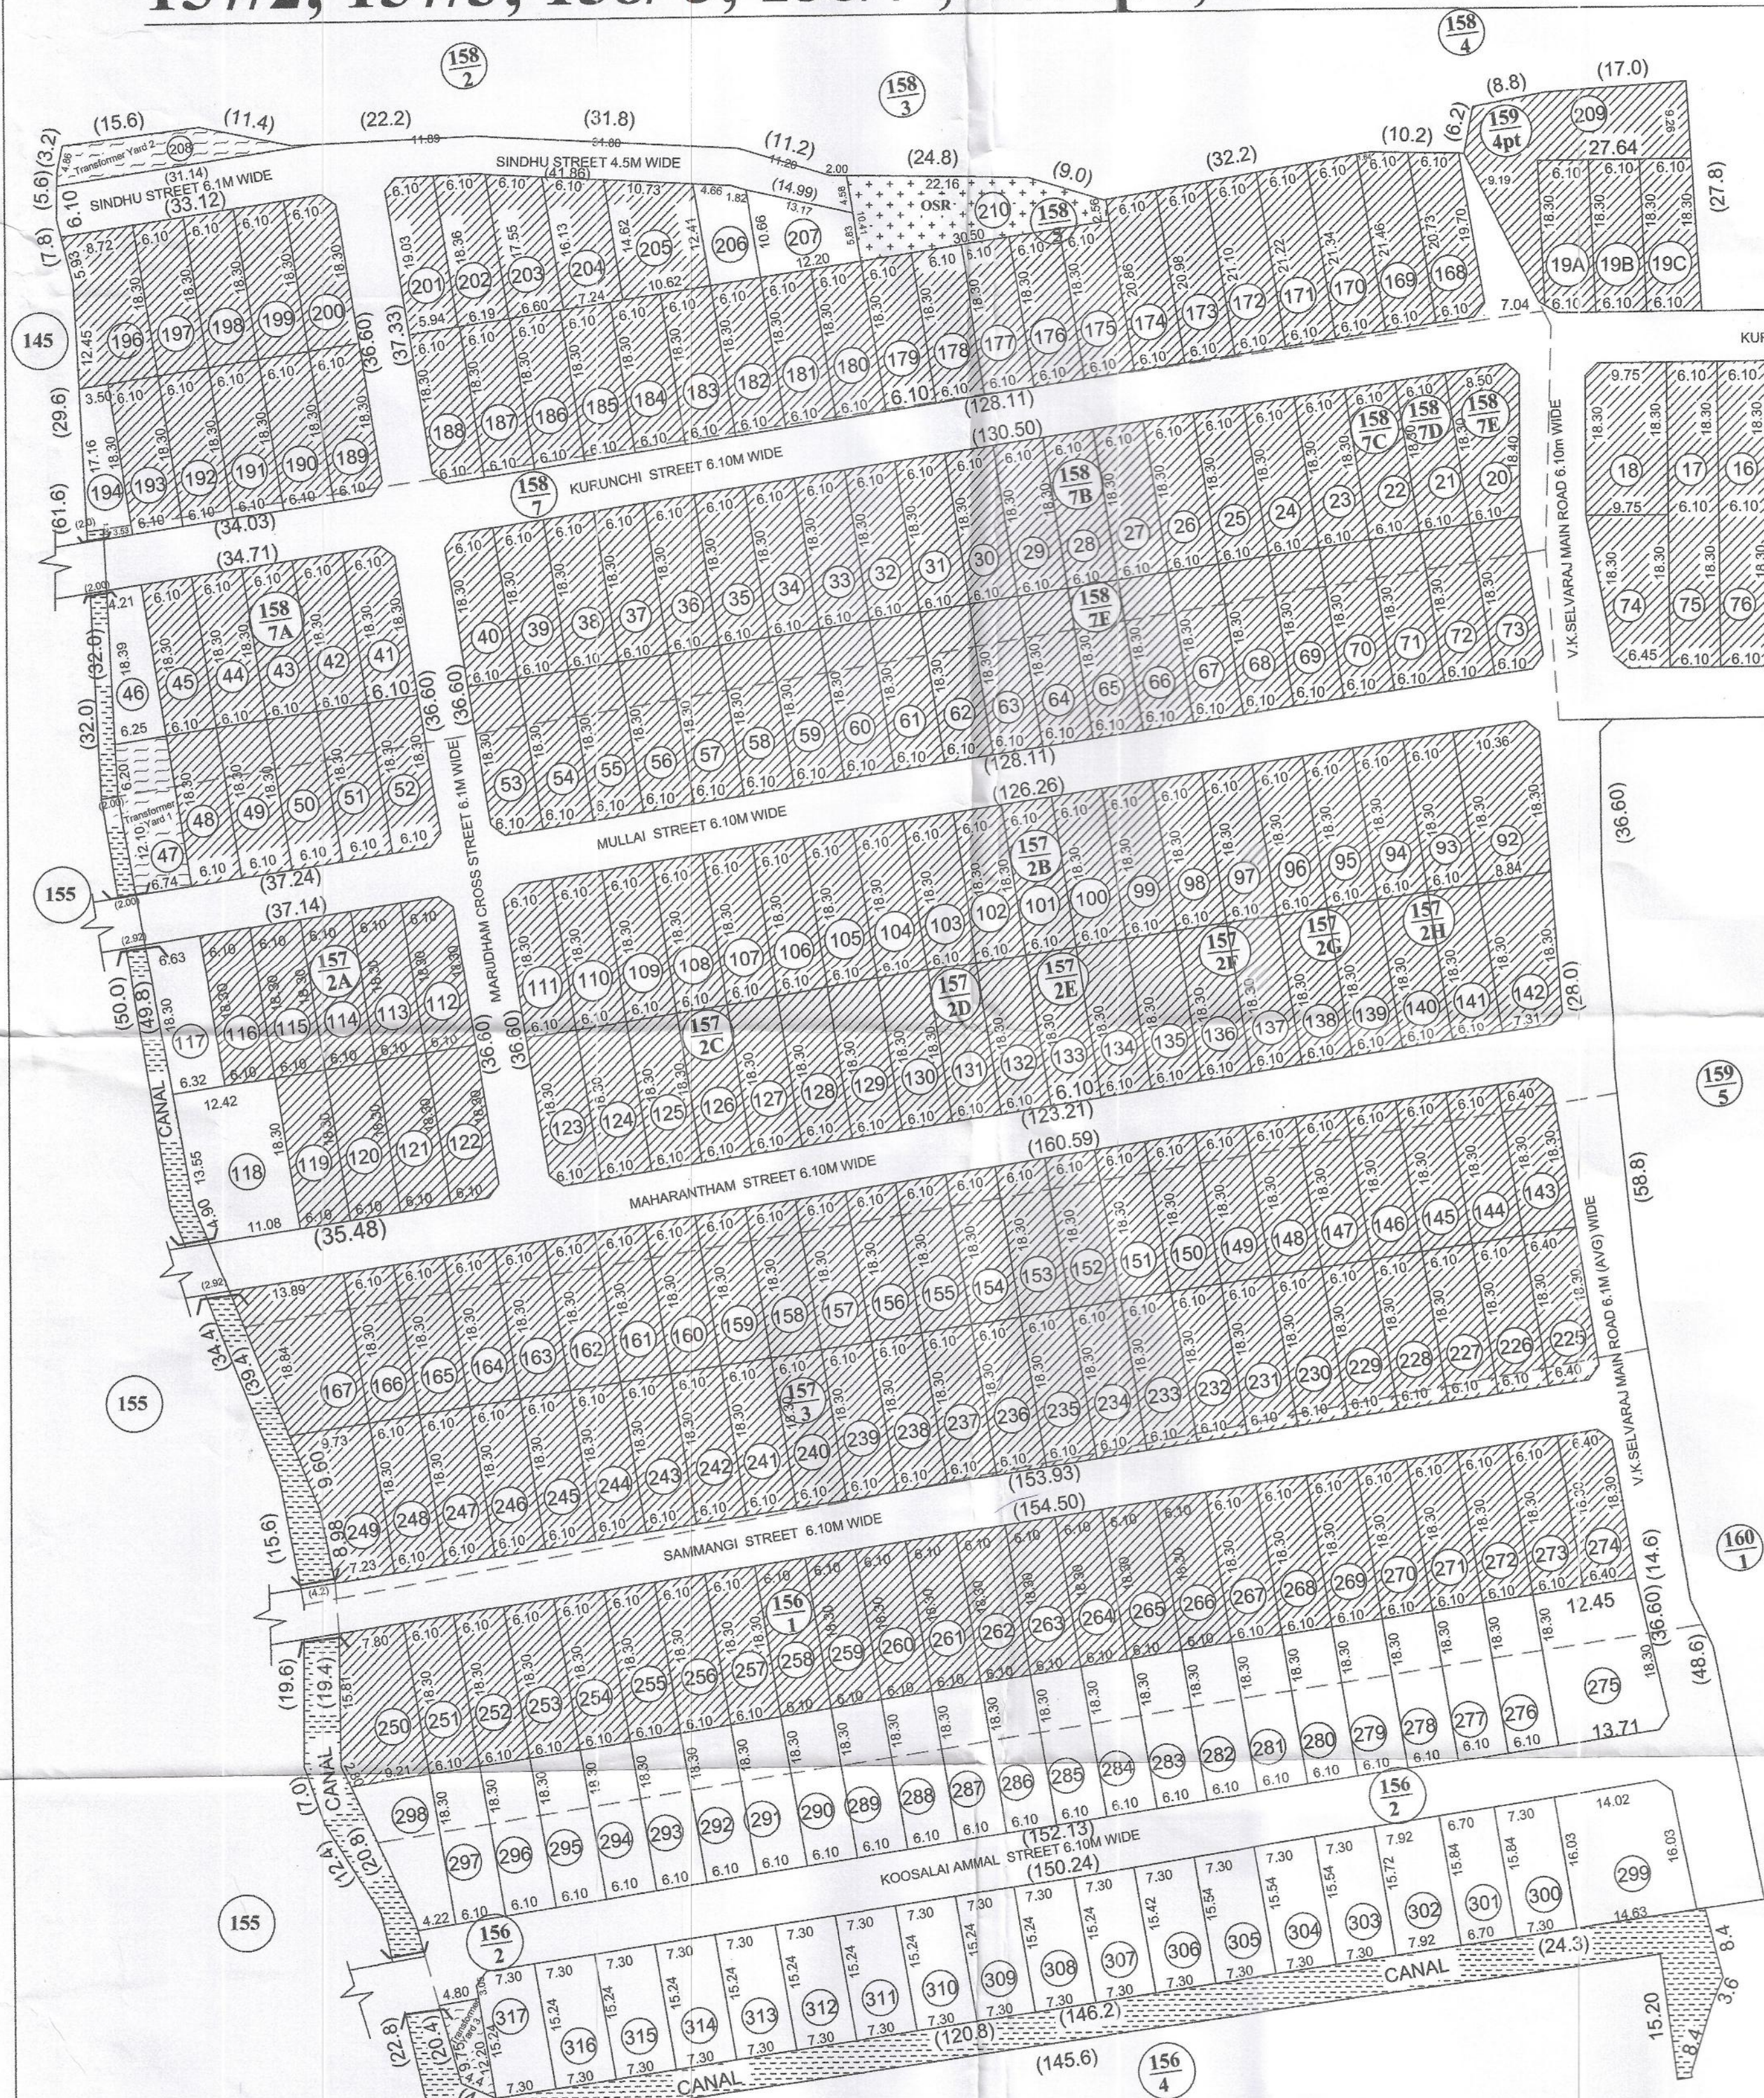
$\frac{158}{2}$ $\frac{158}{3}$ $\frac{158}{4}$ $\frac{159}{4pt}$

SINDHU STREET 4.5M WIDE

SINDHU STREET 6.1M WIDE

Transformer Yard 2

OSR

KURUNCHI STREET 6.10M WIDE

MULLAI STREET 6.10M WIDE

MARUDHAM CROSS STREET 6.1M WIDE

MAHARANTHAM STREET 6.10M WIDE

SAMMANGI STREET 6.10M WIDE

KOOSALAI AMMAL STREET 6.10M WIDE

V.K.SELVARAJ MAIN ROAD 6.10M WIDE

V.K.SELVARAJ MAIN ROAD 6.1M (AVG) WIDE

Transformer Yard 1

CANAL

CANAL

CANAL

CANAL

145

155

155

155

$\frac{158}{7}$ $\frac{158}{7A}$ $\frac{158}{7B}$ $\frac{158}{7C}$ $\frac{158}{7D}$ $\frac{158}{7E}$ $\frac{158}{7F}$ $\frac{158}{5}$

$\frac{157}{2A}$ $\frac{157}{2B}$ $\frac{157}{2C}$ $\frac{157}{2D}$ $\frac{157}{2E}$ $\frac{157}{2F}$ $\frac{157}{2G}$ $\frac{157}{2H}$ $\frac{157}{3}$

$\frac{156}{1}$ $\frac{156}{2}$ $\frac{156}{2}$ $\frac{156}{4}$

$\frac{159}{5}$ $\frac{160}{1}$

(15.6) (11.4) (22.2) (31.8) (11.2) (24.8) (9.0) (32.2) (10.2) (6.2) (8.8) (17.0) (14.99) (31.14) (33.12) (41.86) (27.8) (5.6) (3.2) (7.8) (29.6) (61.6) (34.03) (34.71) (32.0) (32.0) (37.24) (37.14) (37.33) (36.60) (36.60) (36.60) (128.11) (130.50) (128.11) (126.26) (123.21) (160.59) (153.93) (154.50) (35.48) (50.0) (49.8) (34.4) (39.4) (15.6) (19.6) (19.4) (7.0) (12.4) (20.8) (22.8) (20.4) (36.60) (28.0) (58.8) (36.60) (14.6) (48.6) (152.13) (150.24) (146.2) (120.8) (145.6) (24.3)

1 2 3 4 5 6 7 8 9 ... 17 18 19A 19B 19C 20 21 22 23 24 25 26 27 28 29 30 31 32 33 34 35 36 37 38 39 40 41 42 43 44 45 46 47 48 49 50 51 52 53 54 55 56 57 58 59 60 61 62 63 64 65 66 67 68 69 70 71 72 73 74 75 76 92 93 94 95 96 97 98 99 100 101 102 103 104 105 106 107 108 109 110 111 112 113 114 115 116 117 118 119 120 121 122 123 124 125 126 127 128 129 130 131 132 133 134 135 136 137 138 139 140 141 142 143 144 145 146 147 148 149 150 151 152 153 154 155 156 157 158 159 160 161 162 163 164 165 166 167 168 169 170 171 172 173 174 175 176 177 178 179 180 181 182 183 184 185 186 187 188 189 190 191 192 193 194 196 197 198 199 200 201 202 203 204 205 206 207 208 209 210 225 226 227 228 229 230 231 232 233 234 235 236 237 238 239 240 241 242 243 244 245 246 247 248 249 250 251 252 253 254 255 256 257 258 259 260 261 262 263 264 265 266 267 268 269 270 271 272 273 274 275 276 277 278 279 280 281 282 283 284 285 286 287 288 289 290 291 292 293 294 295 296 297 298 299 300 301 302 303 304 305 306 307 308 309 310 311 312 313 314 315 316 317

6.10 18.30 7.30 15.24 12.45 13.71 14.02 16.03 14.63 15.20 8.4 3.6 9.75 6.45 10.36 12.42 13.55 11.08 13.89 6.32 6.63 4.22 4.80 7.92 6.70 15.72 15.84 15.54 15.42 22.16 27.64 21.80 7.04